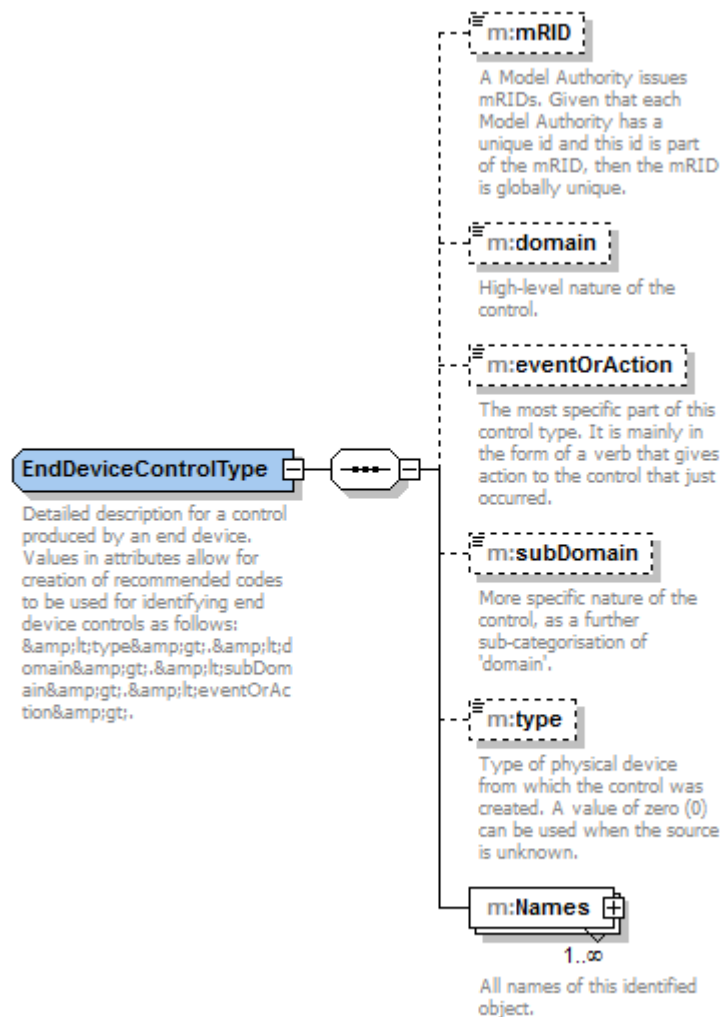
m:mRID

A Model Authority issues mRIDs. Given that each Model Authority has a unique id and this id is part of the mRID, then the mRID is globally unique.

m:domain

High-level nature of the control.

m:eventOrAction

The most specific part of this control type. It is mainly in the form of a verb that gives action to the control that just occurred.

EndDeviceControlType

Detailed description for a control produced by an end device. Values in attributes allow for creation of recommended codes to be used for identifying end device controls as follows: &amp;lt;type&amp;gt;.&amp;lt;domain&amp;gt;.&amp;lt;subDomain&amp;gt;.&amp;lt;eventOrAction&amp;gt;.

m:subDomain

More specific nature of the control, as a further sub-categorisation of 'domain'.

m:type

Type of physical device from which the control was created. A value of zero (0) can be used when the source is unknown.

m:Names

1..∞

All names of this identified object.